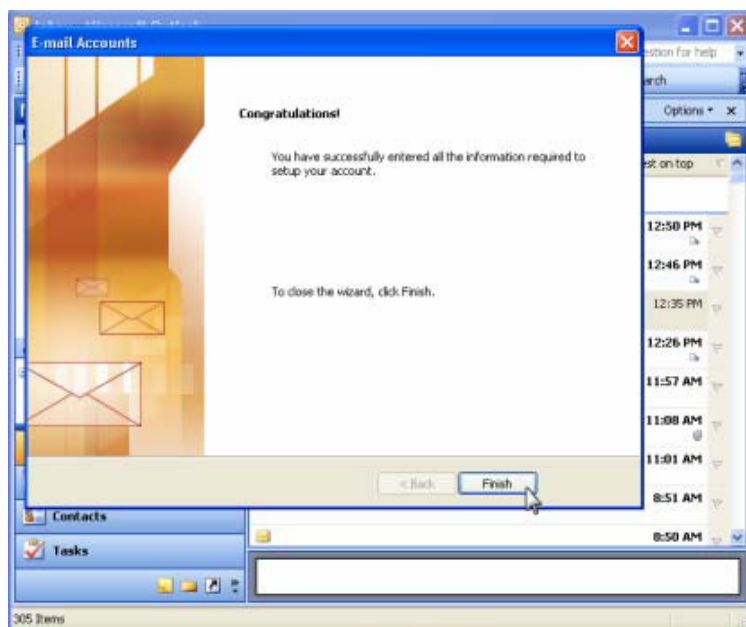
E-mail Accounts

Congratulations!

You have successfully entered all the information required to setup your account.

To close the wizard, click Finish.

< Back

Finish

estion for help

arch

Options

est on top

12:50 PM

12:46 PM

12:35 PM

12:26 PM

11:57 AM

11:08 AM

11:01 AM

8:51 AM

8:50 AM

Contacts

Tasks

305 Items